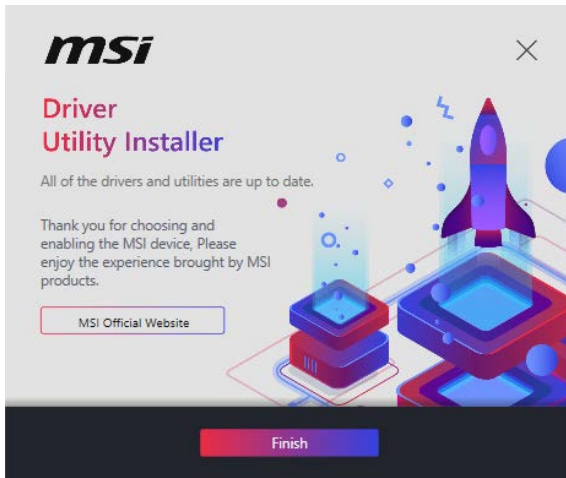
msi

Driver
Utility Installer

All of the drivers and utilities are up to date.

Thank you for choosing and enabling the MSI device, Please enjoy the experience brought by MSI products.

MSI Official Website

Finish